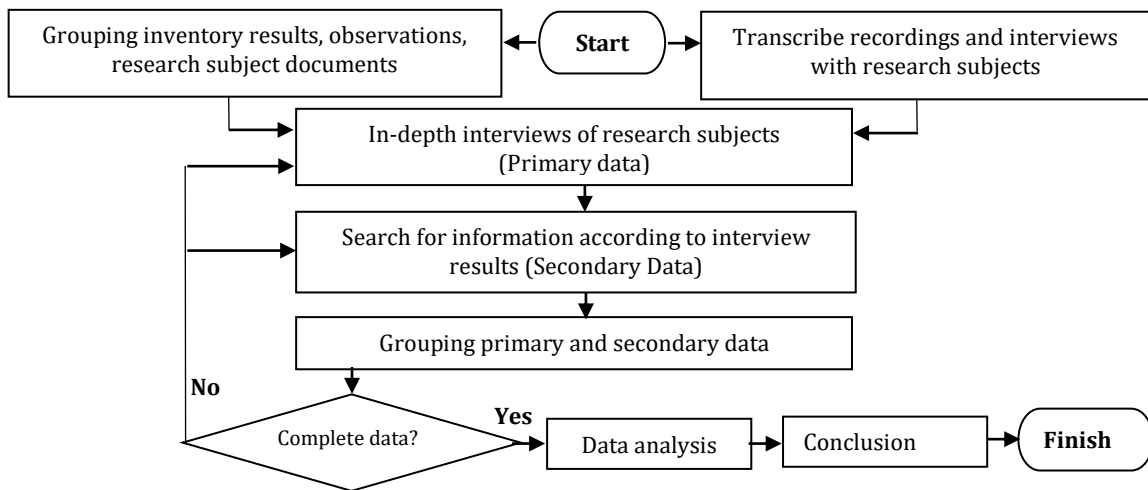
Grouping inventory results, observations, research subject documents

Start

Transcribe recordings and interviews with research subjects

In-depth interviews of research subjects (Primary data)

Search for information according to interview results (Secondary Data)

Grouping primary and secondary data

No

Complete data?

Yes

Data analysis

Conclusion

Finish